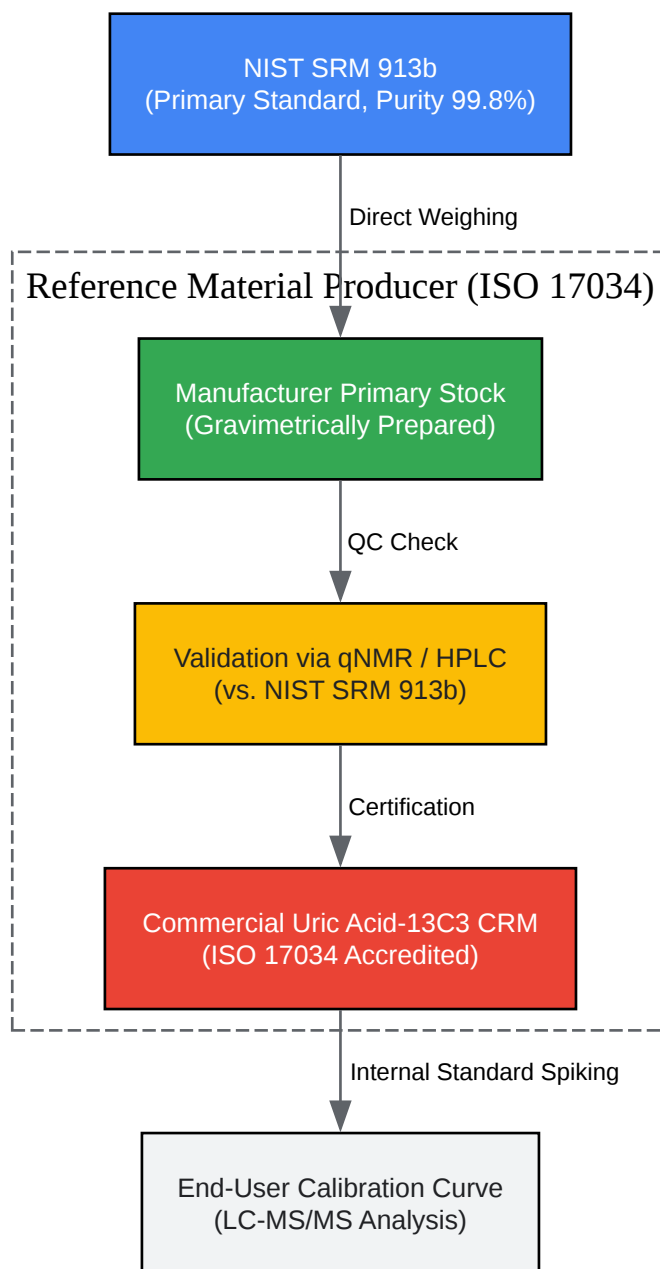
NIST SRM 913b
(Primary Standard, Purity 99.8%)

Direct Weighing

Reference Material Producer (ISO 17034)

Manufacturer Primary Stock
(Gravimetrically Prepared)

QC Check

Validation via qNMR / HPLC
(vs. NIST SRM 913b)

Certification

Commercial Uric Acid-13C3 CRM
(ISO 17034 Accredited)

Internal Standard Spiking

End-User Calibration Curve
(LC-MS/MS Analysis)